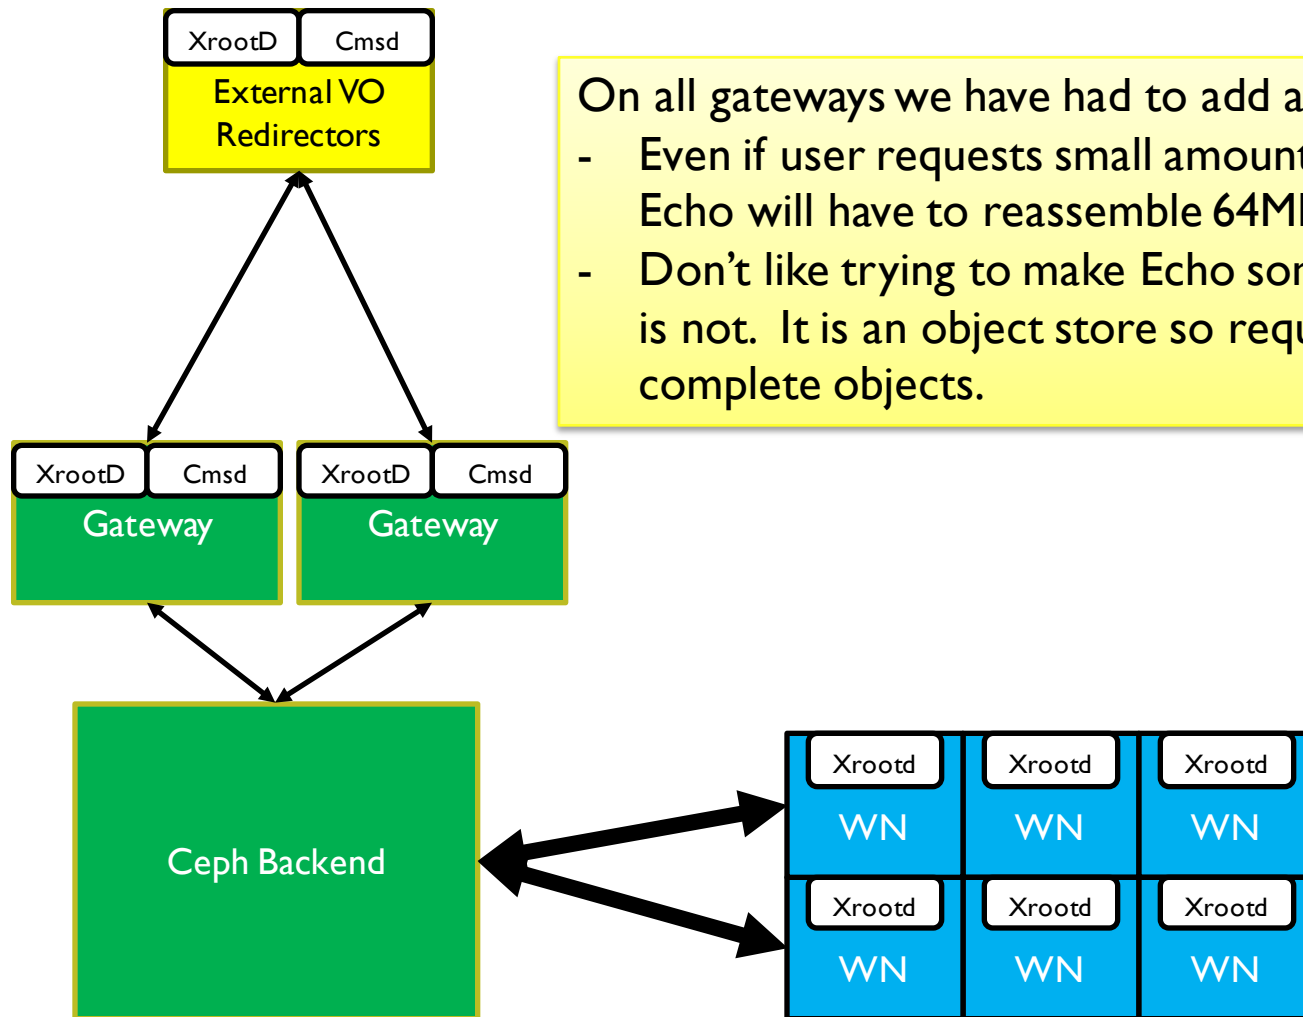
XrootD
Cmsd
External VO Redirectors

On all gateways we have had to add a
- Even if user requests small amount
Echo will have to reassemble 64M
- Don't like trying to make Echo so
is not. It is an object store so requ
complete objects.

XrootD
Cmsd
Gateway

XrootD
Cmsd
Gateway

Ceph Backend

Xrootd
WN
Xrootd
WN
Xrootd
WN
Xrootd
WN
Xrootd
WN
Xrootd
WN